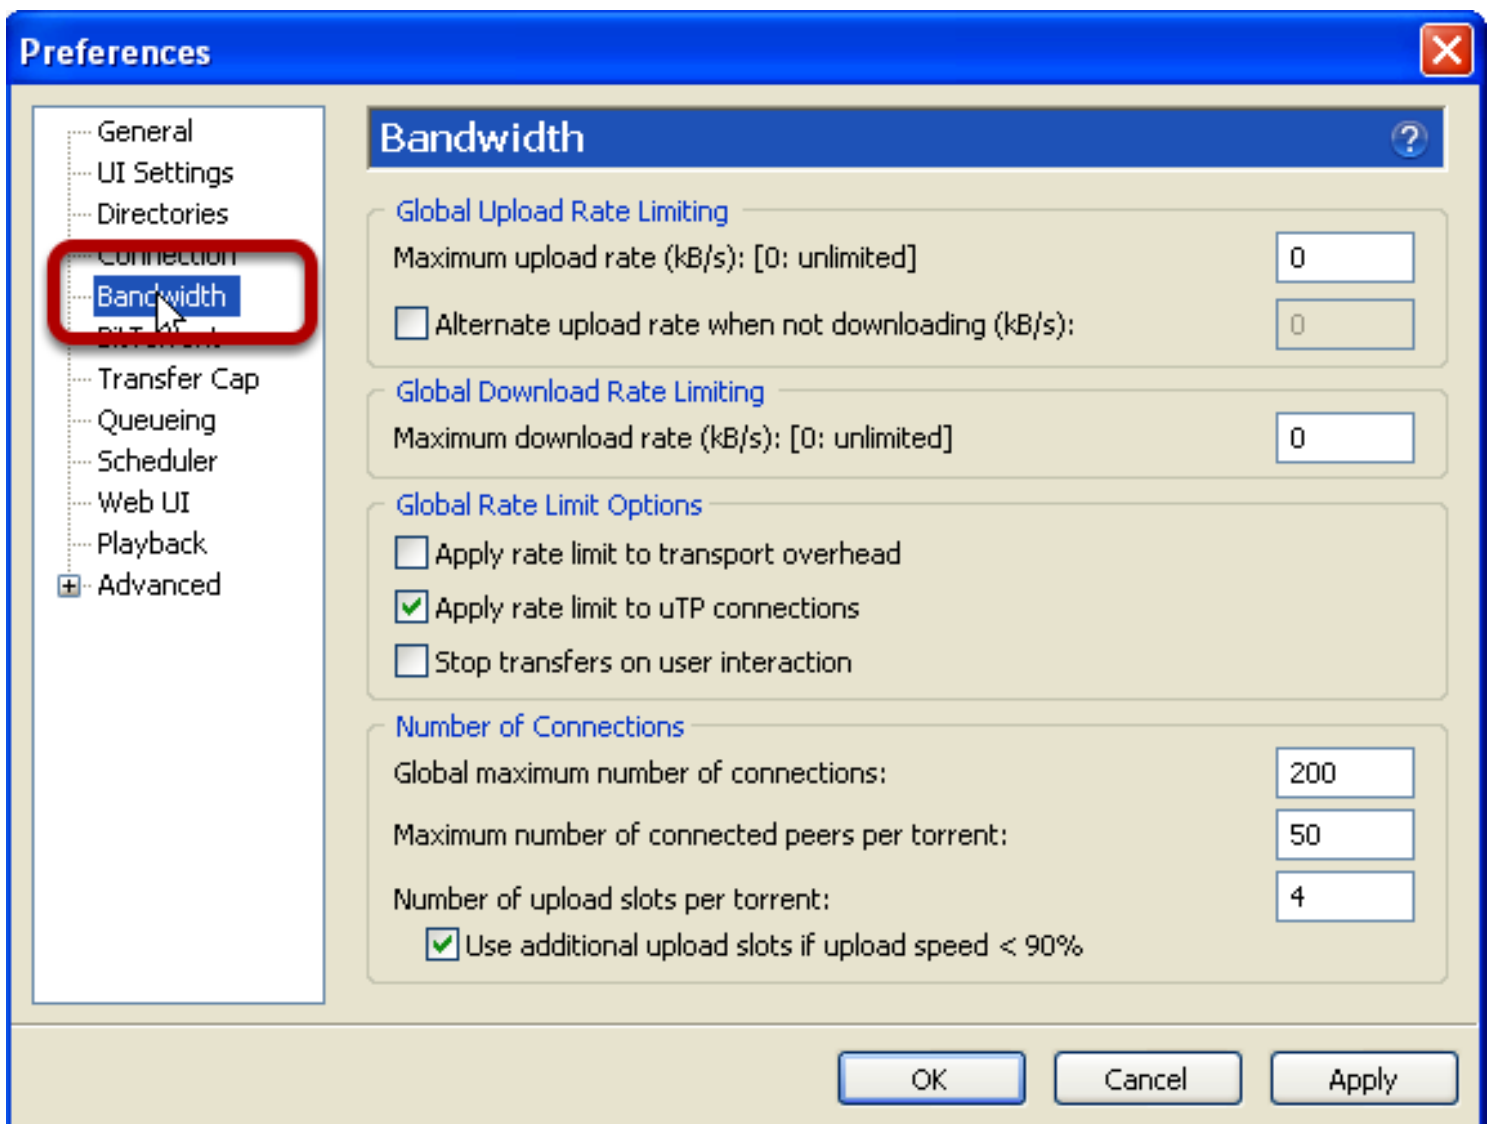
Preferences

General
UI Settings
Directories
Connection
Bandwidth
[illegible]
Transfer Cap
Queueing
Scheduler
Web UI
Playback
Advanced

Bandwidth

Global Upload Rate Limiting
Maximum upload rate (kB/s): [0: unlimited] 0
Alternate upload rate when not downloading (kB/s): 0

Global Download Rate Limiting
Maximum download rate (kB/s): [0: unlimited] 0

Global Rate Limit Options
Apply rate limit to transport overhead
Apply rate limit to uTP connections
Stop transfers on user interaction

Number of Connections
Global maximum number of connections: 200
Maximum number of connected peers per torrent: 50
Number of upload slots per torrent: 4
Use additional upload slots if upload speed < 90%

OK Cancel Apply